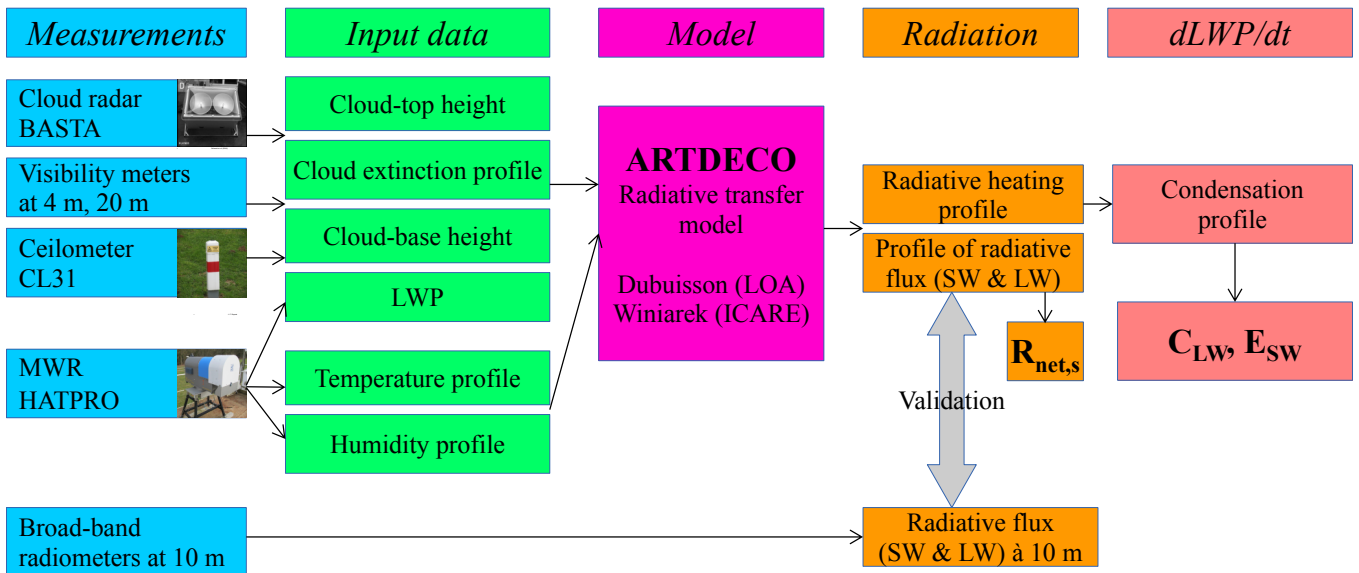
Measurements

Input data

Model

Radiation

dLWP/dt

Cloud radar BASTA

Visibility meters at 4 m, 20 m

Ceilometer CL31

MWR HATPRO

Broad-band radiometers at 10 m

Cloud-top height

Cloud extinction profile

Cloud-base height

LWP

Temperature profile

Humidity profile

ARTDECO

Radiative transfer model

Dubuisson (LOA)
Winiarek (ICARE)

Radiative heating profile

Profile of radiative flux (SW & LW)

$R_{net,s}$

Validation

Radiative flux (SW & LW) à 10 m

Condensation profile

$C_{LW}$, $E_{SW}$